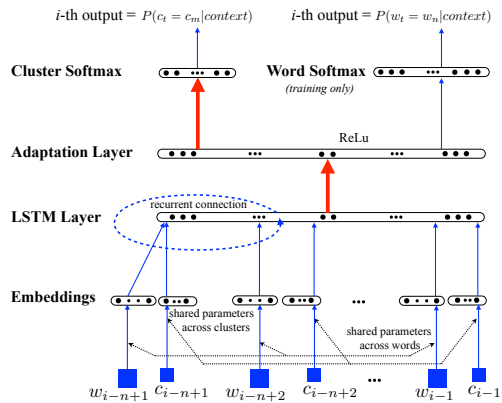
$i$-th output = $P(c_t = c_m|context)$

$i$-th output = $P(w_t = w_n|context)$

Cluster Softmax

Word Softmax
(training only)

ReLu

Adaptation Layer

recurrent connection

LSTM Layer

Embeddings

shared parameters across clusters

shared parameters across words

$w_{i-n+1}$ $c_{i-n+1}$ $w_{i-n+2}$ $c_{i-n+2}$ ... $w_{i-1}$ $c_{i-1}$